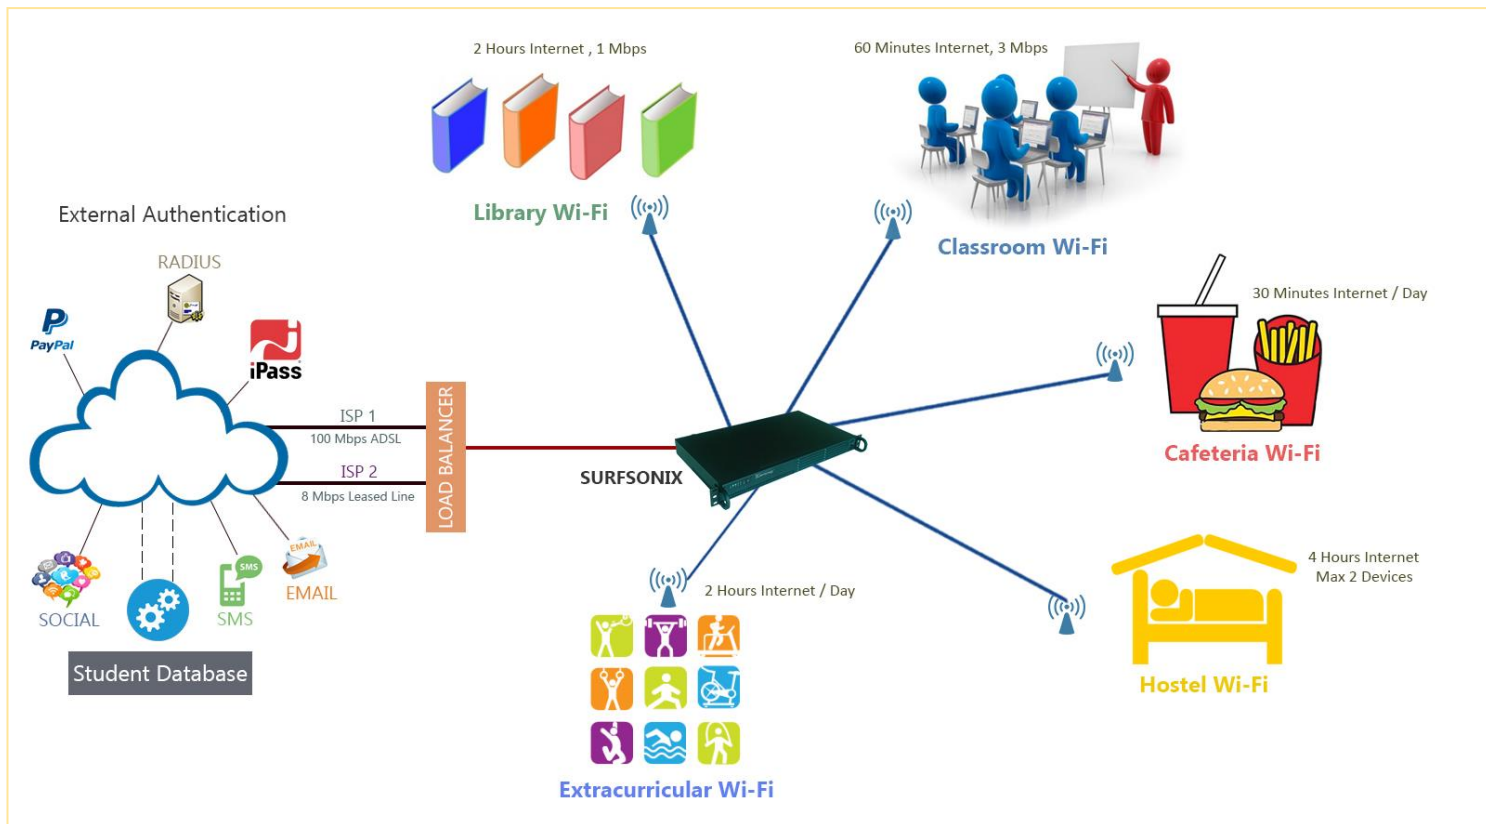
2 Hours Internet , 1 Mbps

Library Wi-Fi

60 Minutes Internet, 3 Mbps

Classroom Wi-Fi

External Authentication

RADIUS

PayPal

iPass

30 Minutes Internet / Day

Cafeteria Wi-Fi

ISP 1

100 Mbps ADSL

ISP 2

8 Mbps Leased Line

LOAD BALANCER

SURFSONIX

SOCIAL

SMS

EMAIL

Student Database

2 Hours Internet / Day

4 Hours Internet
Max 2 Devices

Hostel Wi-Fi

Extracurricular Wi-Fi